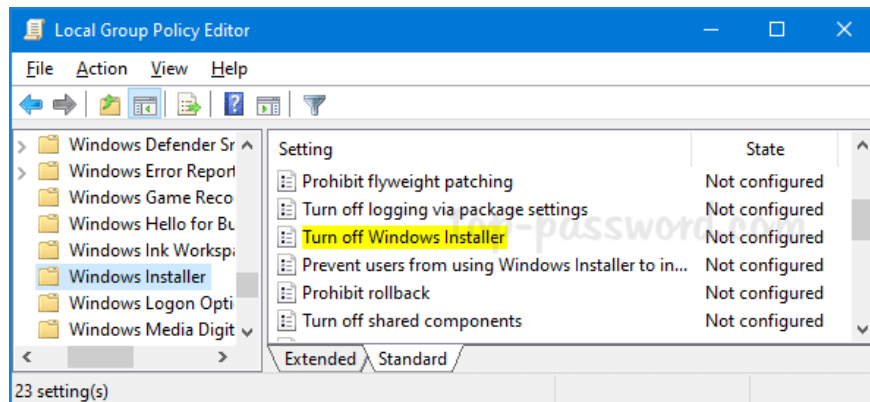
Local Group Policy Editor

File Action View Help

Windows Defender Sr
Windows Error Report
Windows Game Reco
Windows Hello for Bu
Windows Ink Workspa
Windows Installer
Windows Logon Opti
Windows Media Digit

| Setting | State |
|---|---|
| Prohibit flyweight patching | Not configured |
| Turn off logging via package settings | Not configured |
| Turn off Windows Installer | Not configured |
| Prevent users from using Windows Installer to in... | Not configured |
| Prohibit rollback | Not configured |
| Turn off shared components | Not configured |

top-password.com

Extended Standard

23 setting(s)